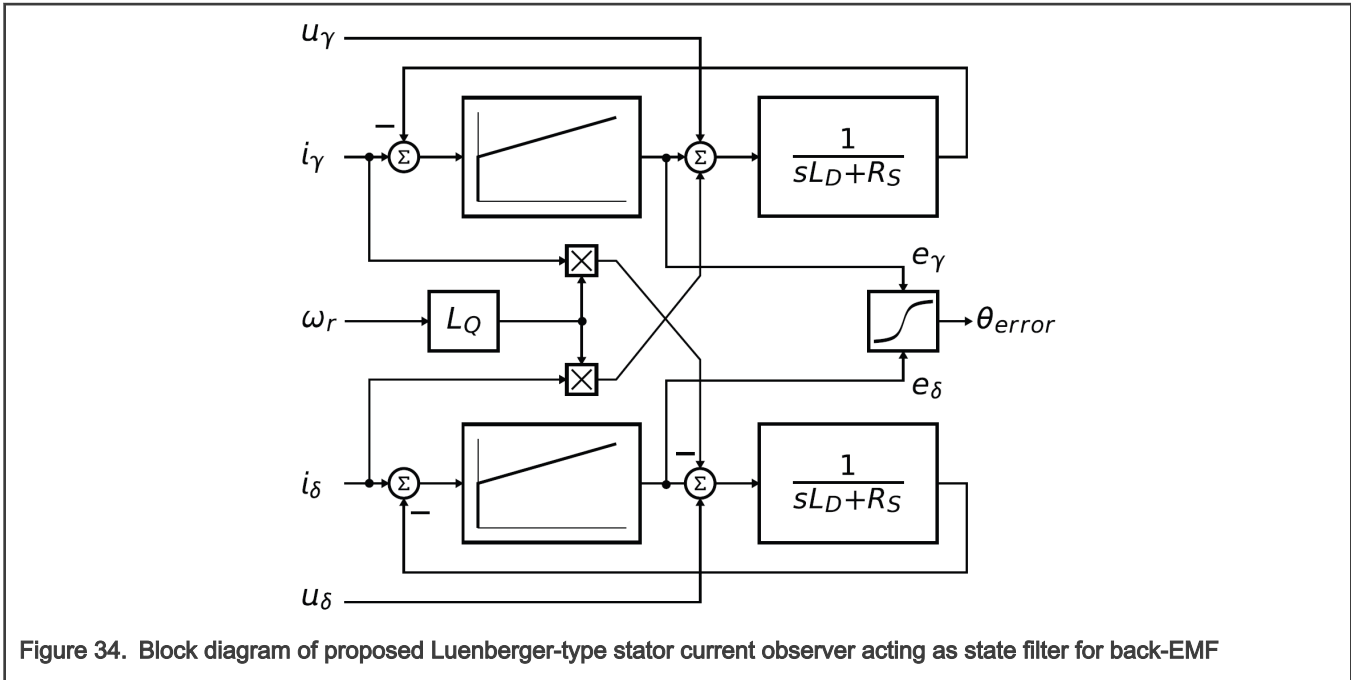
$u_\gamma$

$i_\gamma$

–

$\Sigma$

$\Sigma$

$\frac{1}{sL_D+R_S}$

$e_\gamma$

$\omega_r$

$L_Q$

$\theta_{error}$

$e_\delta$

$i_\delta$

$\Sigma$

–

–

$\Sigma$

$\frac{1}{sL_D+R_S}$

$u_\delta$

Figure 34. Block diagram of proposed Luenberger-type stator current observer acting as state filter for back-EMF